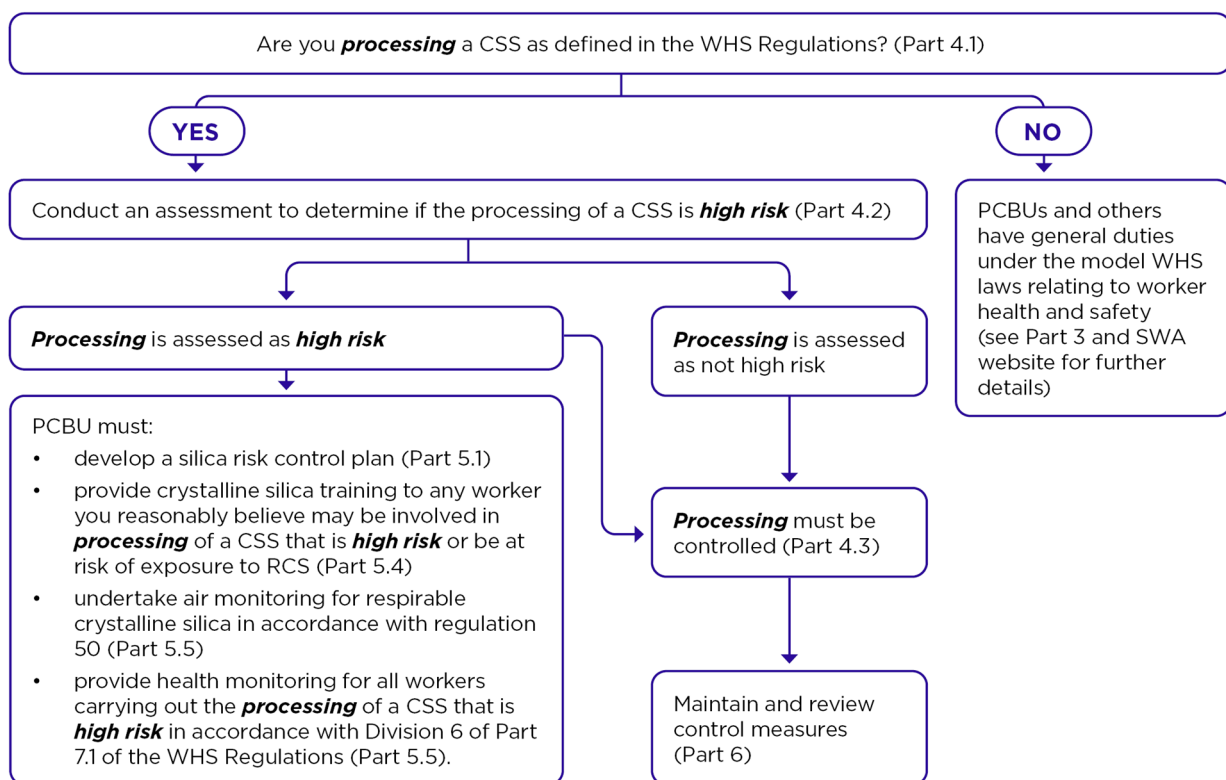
Are you ***processing*** a CSS as defined in the WHS Regulations? (Part 4.1)

YES

NO

Conduct an assessment to determine if the processing of a CSS is ***high risk*** (Part 4.2)

PCBUs and others have general duties under the model WHS laws relating to worker health and safety (see Part 3 and SWA website for further details)

***Processing*** is assessed as ***high risk***

***Processing*** is assessed as not high risk

PCBU must:
• develop a silica risk control plan (Part 5.1)
• provide crystalline silica training to any worker you reasonably believe may be involved in ***processing*** of a CSS that is ***high risk*** or be at risk of exposure to RCS (Part 5.4)
• undertake air monitoring for respirable crystalline silica in accordance with regulation 50 (Part 5.5)
• provide health monitoring for all workers carrying out the ***processing*** of a CSS that is ***high risk*** in accordance with Division 6 of Part 7.1 of the WHS Regulations (Part 5.5).

***Processing*** must be controlled (Part 4.3)

Maintain and review control measures (Part 6)